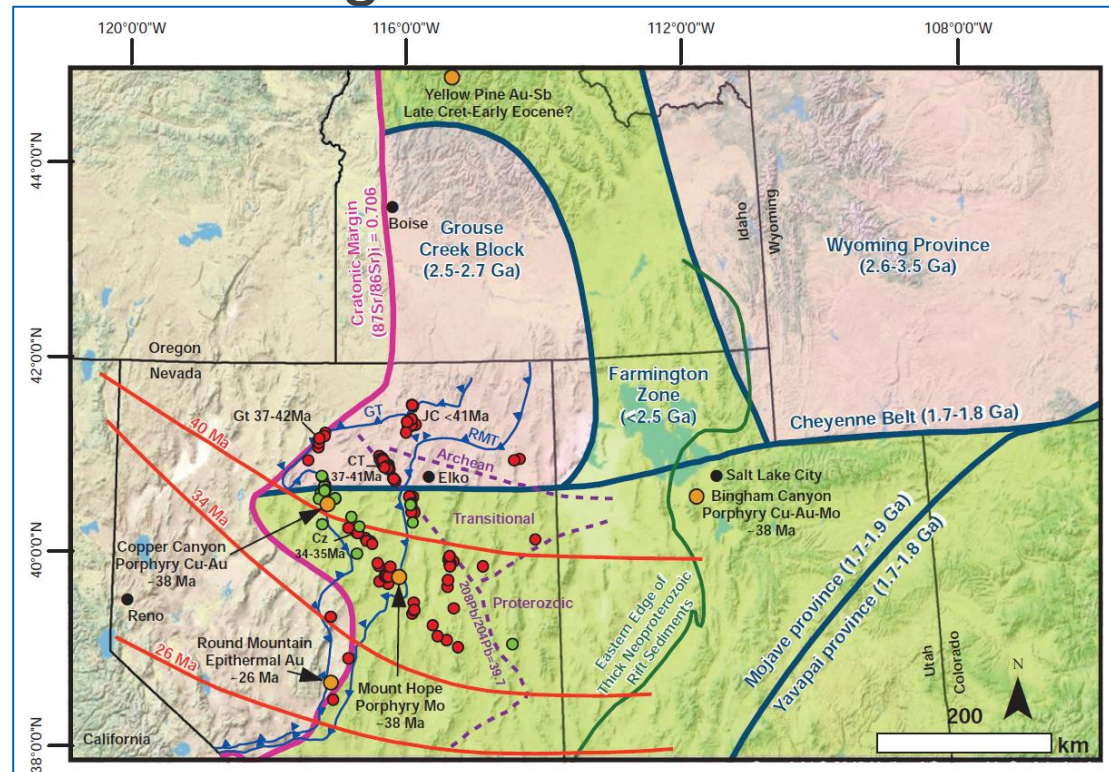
120°0'0"W
116°0'0"W
112°0'0"W
108°0'0"W
44°0'0"N
42°0'0"N
40°0'0"N
38°0'0"N

Yellow Pine Au-Sb
Late Cret-Early Eocene?

Cratonic Margin
(87Sr/86Sr)i = 0.706

Boise

Grouse
Creek Block
(2.5-2.7 Ga)

Idaho
Wyoming

Wyoming Province
(2.6-3.5 Ga)

Oregon
Nevada

Farmington
Zone
(<2.5 Ga)

Cheyenne Belt (1.7-1.8 Ga)

40 Ma
Gt 37-42Ma
JC <41Ma
GT
RMT
CT
37-41Ma
Archean
Elko

Salt Lake City
Bingham Canyon
Porphyry Cu-Au-Mo
~38 Ma

34 Ma
Transitional
Copper Canyon
Porphyry Cu-Au
~38 Ma
Cz
34-35Ma

Mojave province (1.7-1.9 Ga)
Yavapai province (1.7-1.8 Ga)

Reno
Proterozoic
208Pb/204Pb=39.1
Eastern Edge of
Thick Neoproterozoic
Rift Sediments

26 Ma
Round Mountain
Epithermal Au
~26 Ma
Mount Hope
Porphyry Mo
~38 Ma

Utah
Colorado
N
200
km
California